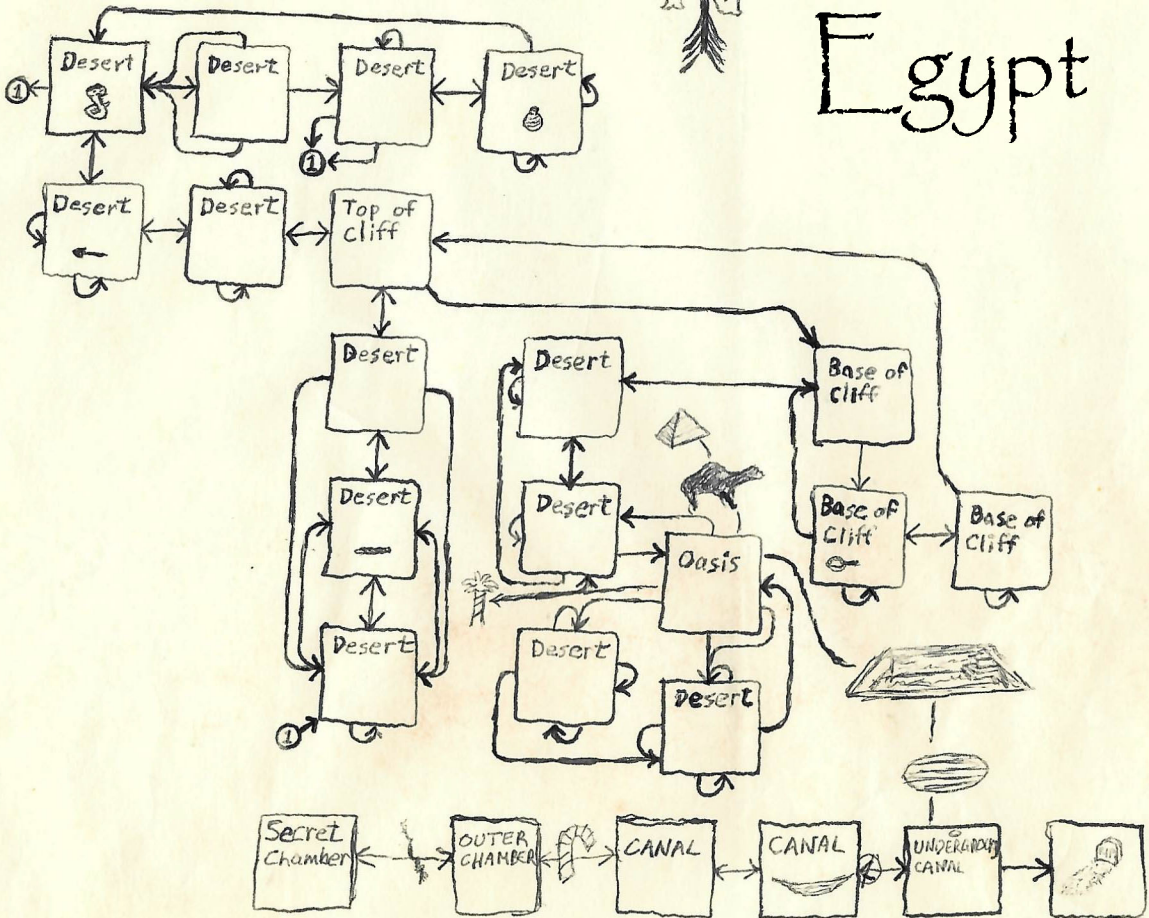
Egypt

①
Desert
Desert
Desert
Desert
①
Desert
Desert
Top of cliff
Desert
Desert
Base of cliff
Desert
Desert
Base of Cliff
Base of Cliff
Oasis
Desert
Desert
Desert
①
Secret Chamber
OUTER CHAMBER
CANAL
CANAL
UNDERGROUND CANAL